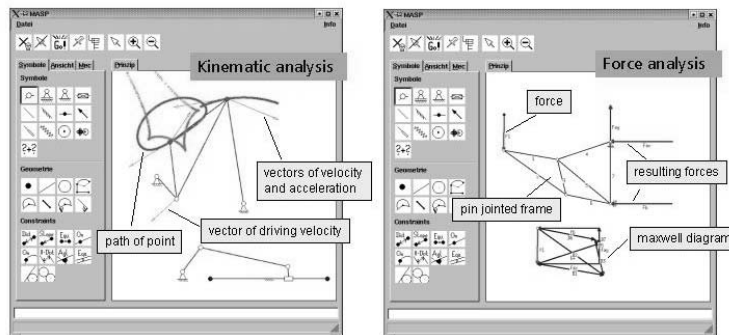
MASP
Datei
Info
Symbole
Ansicht
Mec
Prinzip
Symbole
?+?
Geometrie
Constraints
Kinematic analysis
vectors of velocity and acceleration
path of point
vector of driving velocity

MASP
Datei
Info
Symbole
Ansicht
Mec
Prinzip
Symbole
?+?
Geometrie
Constraints
Force analysis
force
resulting forces
pin jointed frame
maxwell diagram